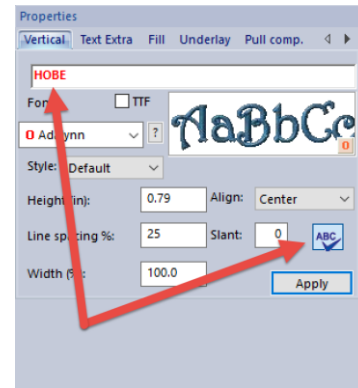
Properties

Vertical | Text Extra | Fill | Underlay | Pull comp.

HOBE

Font: TTF

AaBbCc

0 Adelynn ?

Style: Default

Height (in): 0.79

Align: Center

Line spacing %: 25

Slant: 0

ABC

Width (%): 100.0

Apply